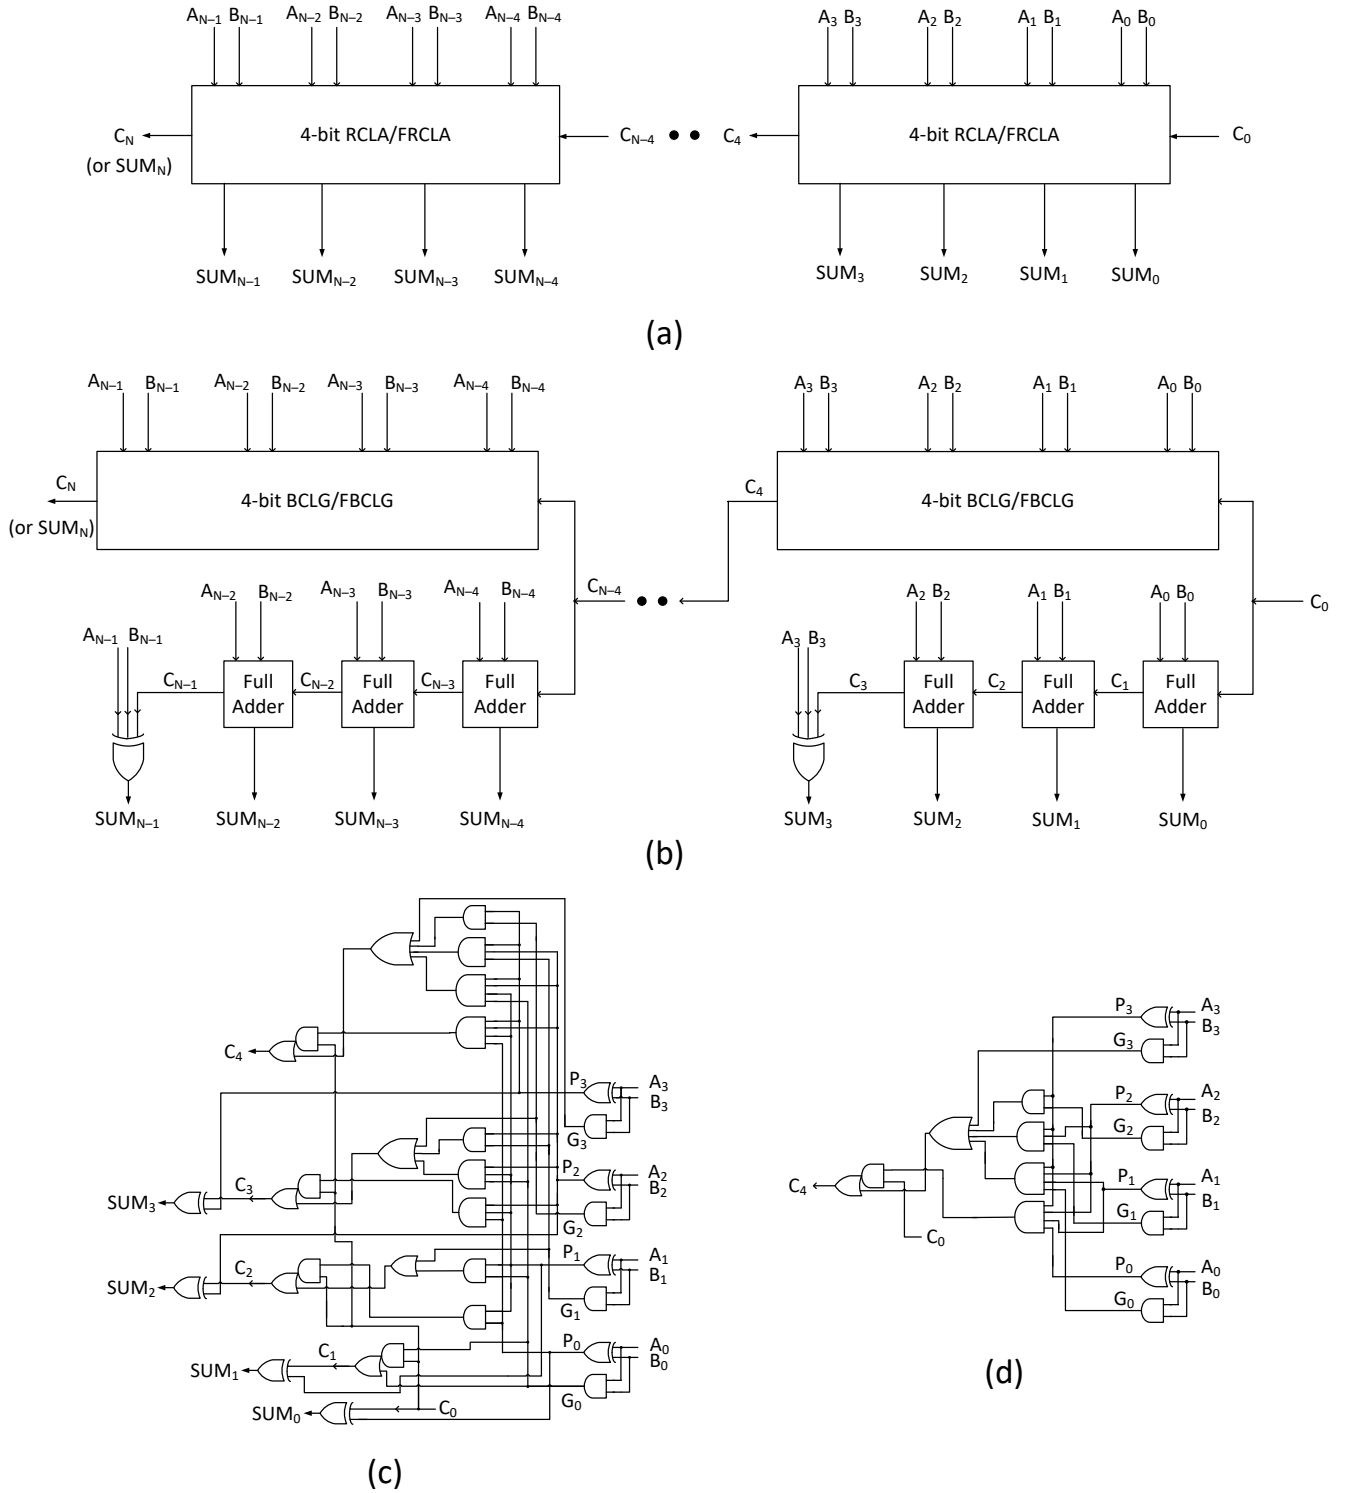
$A_{N-1}$ $B_{N-1}$ $A_{N-2}$ $B_{N-2}$ $A_{N-3}$ $B_{N-3}$ $A_{N-4}$ $B_{N-4}$

$C_N$ (or $SUM_N$)

4-bit RCLA/FRCLA

$C_{N-4}$

$SUM_{N-1}$ $SUM_{N-2}$ $SUM_{N-3}$ $SUM_{N-4}$

$A_3$ $B_3$ $A_2$ $B_2$ $A_1$ $B_1$ $A_0$ $B_0$

$C_4$

4-bit RCLA/FRCLA

$C_0$

$SUM_3$ $SUM_2$ $SUM_1$ $SUM_0$

(a)

$A_{N-1}$ $B_{N-1}$ $A_{N-2}$ $B_{N-2}$ $A_{N-3}$ $B_{N-3}$ $A_{N-4}$ $B_{N-4}$

$C_N$ (or $SUM_N$)

4-bit BCLG/FBCLG

$C_{N-4}$

$A_{N-2}$ $B_{N-2}$ $A_{N-3}$ $B_{N-3}$ $A_{N-4}$ $B_{N-4}$

$A_{N-1}$ $B_{N-1}$

$C_{N-1}$ Full Adder $C_{N-2}$ Full Adder $C_{N-3}$ Full Adder

$SUM_{N-1}$ $SUM_{N-2}$ $SUM_{N-3}$ $SUM_{N-4}$

$A_3$ $B_3$ $A_2$ $B_2$ $A_1$ $B_1$ $A_0$ $B_0$

$C_4$

4-bit BCLG/FBCLG

$C_0$

$A_2$ $B_2$ $A_1$ $B_1$ $A_0$ $B_0$

$A_3$ $B_3$

$C_3$ Full Adder $C_2$ Full Adder $C_1$ Full Adder

$SUM_3$ $SUM_2$ $SUM_1$ $SUM_0$

(b)

$C_4$

$P_3$ $A_3$ $B_3$ $G_3$

$P_2$ $A_2$ $B_2$ $G_2$

$SUM_3$ $C_3$

$SUM_2$ $C_2$

$P_1$ $A_1$ $B_1$ $G_1$

$P_0$ $A_0$ $B_0$ $G_0$

$SUM_1$ $C_1$

$SUM_0$ $C_0$

(c)

$P_3$ $A_3$ $B_3$ $G_3$

$P_2$ $A_2$ $B_2$ $G_2$

$C_4$

$P_1$ $A_1$ $B_1$ $G_1$

$C_0$

$P_0$ $A_0$ $B_0$ $G_0$

(d)